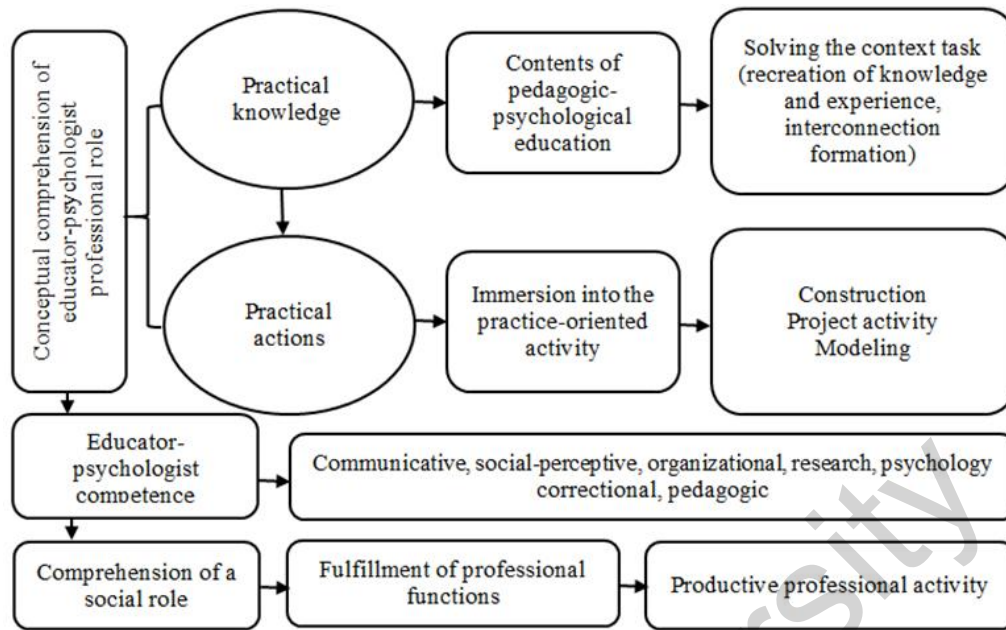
Conceptual comprehension of educator-psychologist professional role

Practical knowledge

Contents of pedagogic-psychological education

Solving the context task (recreation of knowledge and experience, interconnection formation)

Practical actions

Immersion into the practice-oriented activity

Construction
Project activity
Modeling

Educator-psychologist competence

Communicative, social-perceptive, organizational, research, psychology correctional, pedagogic

Comprehension of a social role

Fulfillment of professional functions

Productive professional activity